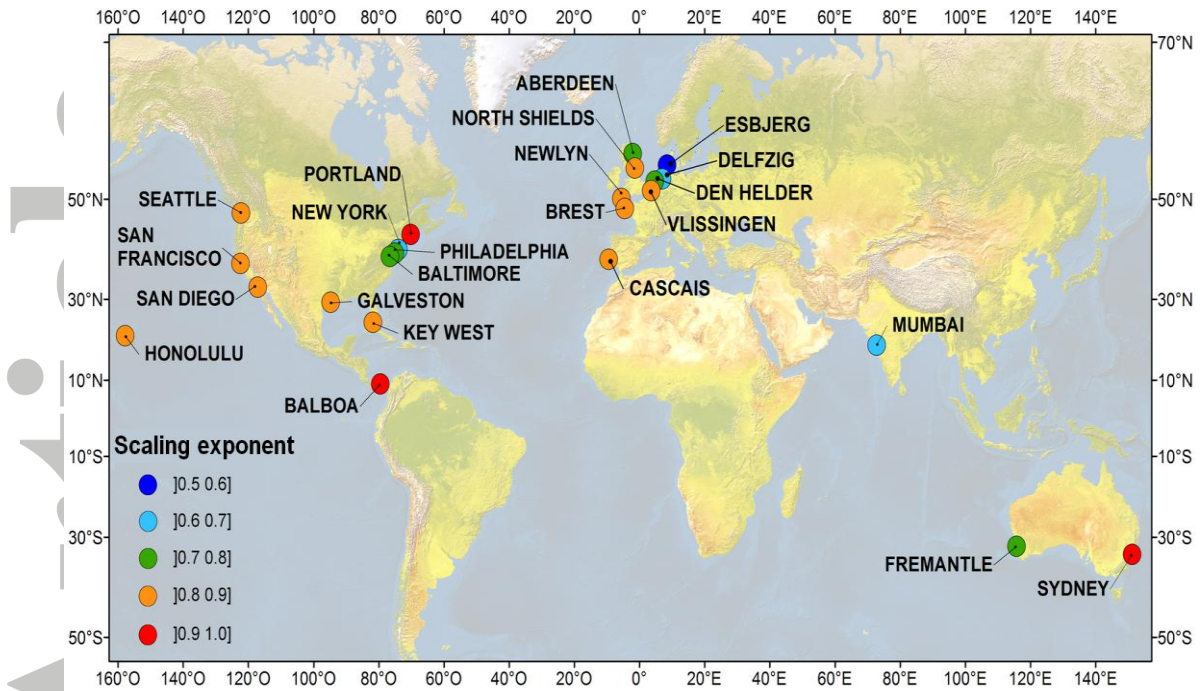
160°O 140°O 120°O 100°O 80°O 60°O 40°O 20°O 0° 20°E 40°E 60°E 80°E 100°E 120°E 140°E

70°N
50°N
30°N
10°N
10°S
30°S
50°S

ABERDEEN
NORTH SHIELDS
ESBJERG
NEWLYN
DELFZIG
PORTLAND
DEN HELDER
SEATTLE
NEW YORK
BREST
VLISSINGEN
SAN FRANCISCO
PHILADELPHIA
BALTIMORE
CASCAIS
SAN DIEGO
GALVESTON
KEY WEST
MUMBAI
HONOLULU
BALBOA

Scaling exponent
]0.5 0.6]
]0.6 0.7]
]0.7 0.8]
]0.8 0.9]
]0.9 1.0]

FREMANTLE
SYDNEY

160°O 140°O 120°O 100°O 80°O 60°O 40°O 20°O 0° 20°E 40°E 60°E 80°E 100°E 120°E 140°E